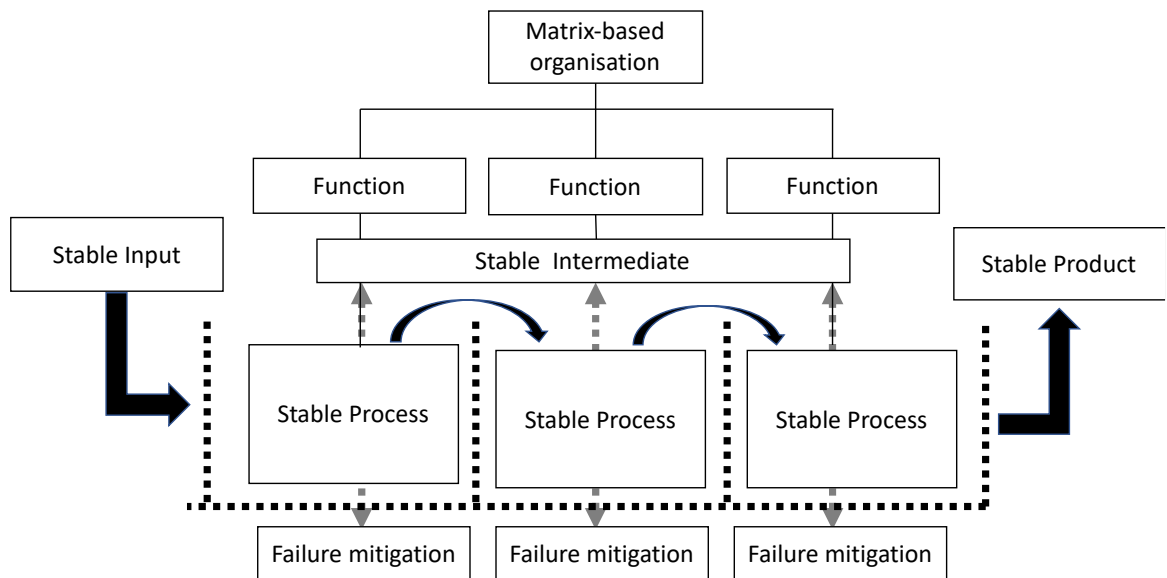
Matrix-based organisation

Function

Function

Function

Stable Input

Stable Intermediate

Stable Product

Stable Process

Stable Process

Stable Process

Failure mitigation

Failure mitigation

Failure mitigation